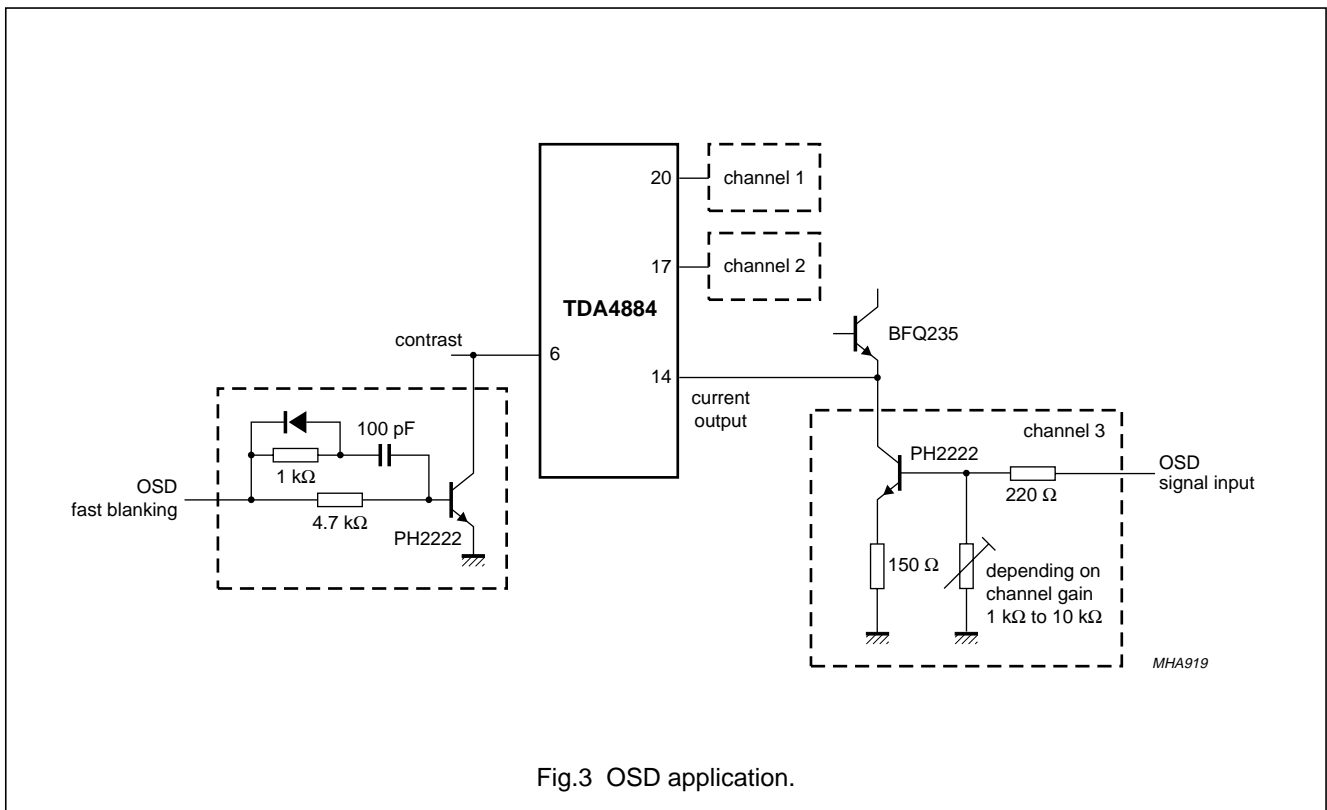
TDA4884

20
channel 1

17
channel 2

contrast
6

14

BFQ235

current output

100 pF
1 kΩ
OSD fast blanking
4.7 kΩ
PH2222

channel 3
PH2222
220 Ω
OSD signal input

150 Ω
depending on channel gain 1 kΩ to 10 kΩ

MHA919

Fig.3 OSD application.